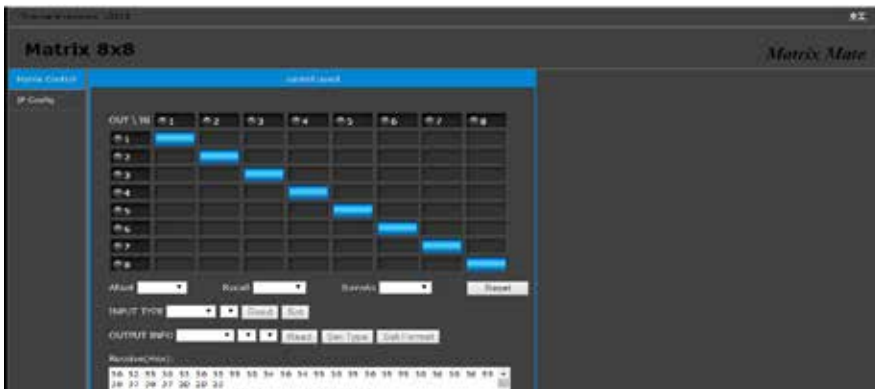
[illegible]

Matrix 8x8

Matrix Mate

Matrix Control

IP Config

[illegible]

| OUT \ IN | 1 | 2 | 3 | 4 | 5 | 6 | 7 | 8 |
|---|---|---|---|---|---|---|---|---|
| 1 | | | | | | | | |
| 2 | | | | | | | | |
| 3 | | | | | | | | |
| 4 | | | | | | | | |
| 5 | | | | | | | | |
| 6 | | | | | | | | |
| 7 | | | | | | | | |
| 8 | | | | | | | | |

Allout Recall Save Reset

INPUT TYPE Read Set

OUTPUT INFO Read Set Type Set Format

Receive(Hex):

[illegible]